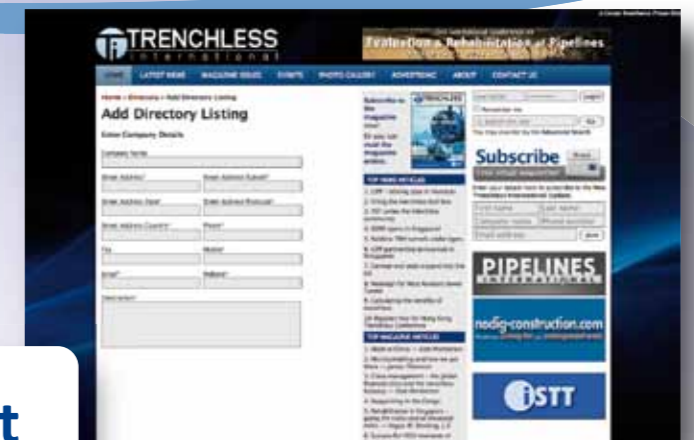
TRENCHLESS
INTERNATIONAL

Protection & Rehabilitation of Pipelines

HOME LATEST NEWS MAGAZINE ISSUES EVENTS PHOTO GALLERY ADVERTISING ABOUT CONTACT US

Home » Directory » Add Directory Listing

Add Directory Listing

Enter Company Details

Company Name

Street Address*

Street Address Suburb*

Street Address State*

Street Address Postcode*

Street Address Country*

Phone*

Fax

Mobile*

Email*

Website*

Description*

Subscribe to the magazine now!

TRENCHLESS

TOP NEWS ARTICLES

TOP MAGAZINE ARTICLES

Remember me

Subscribe

PIPELINES

nodig-construction.com

ISTT

t